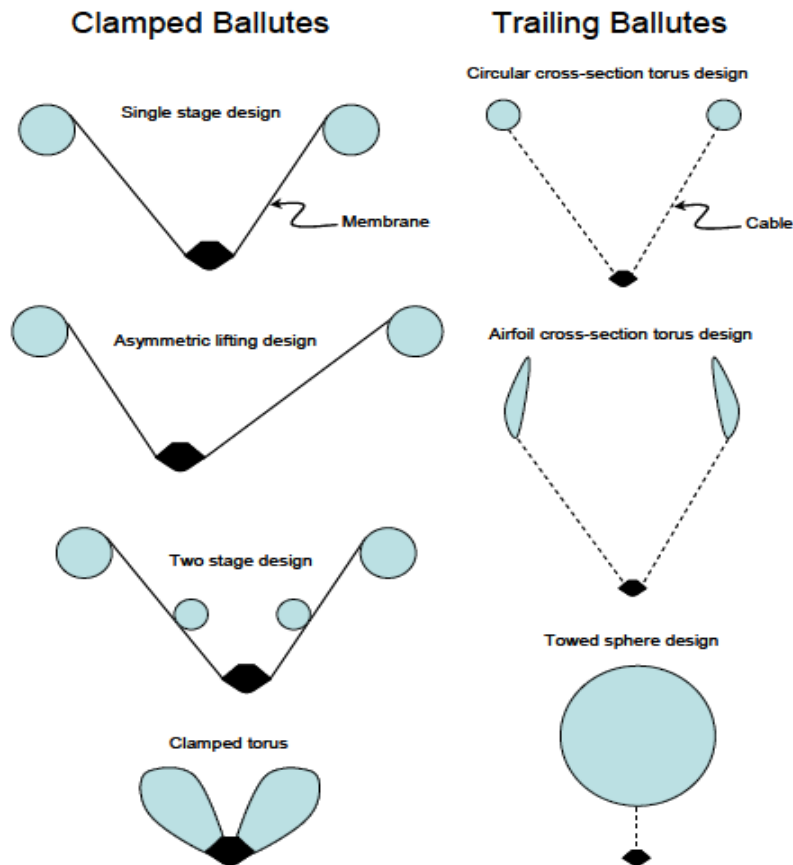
Clamped Ballutes

Single stage design

Membrane

Asymmetric lifting design

Two stage design

Clamped torus

Trailing Ballutes

Circular cross-section torus design

Cable

Airfoil cross-section torus design

Towed sphere design